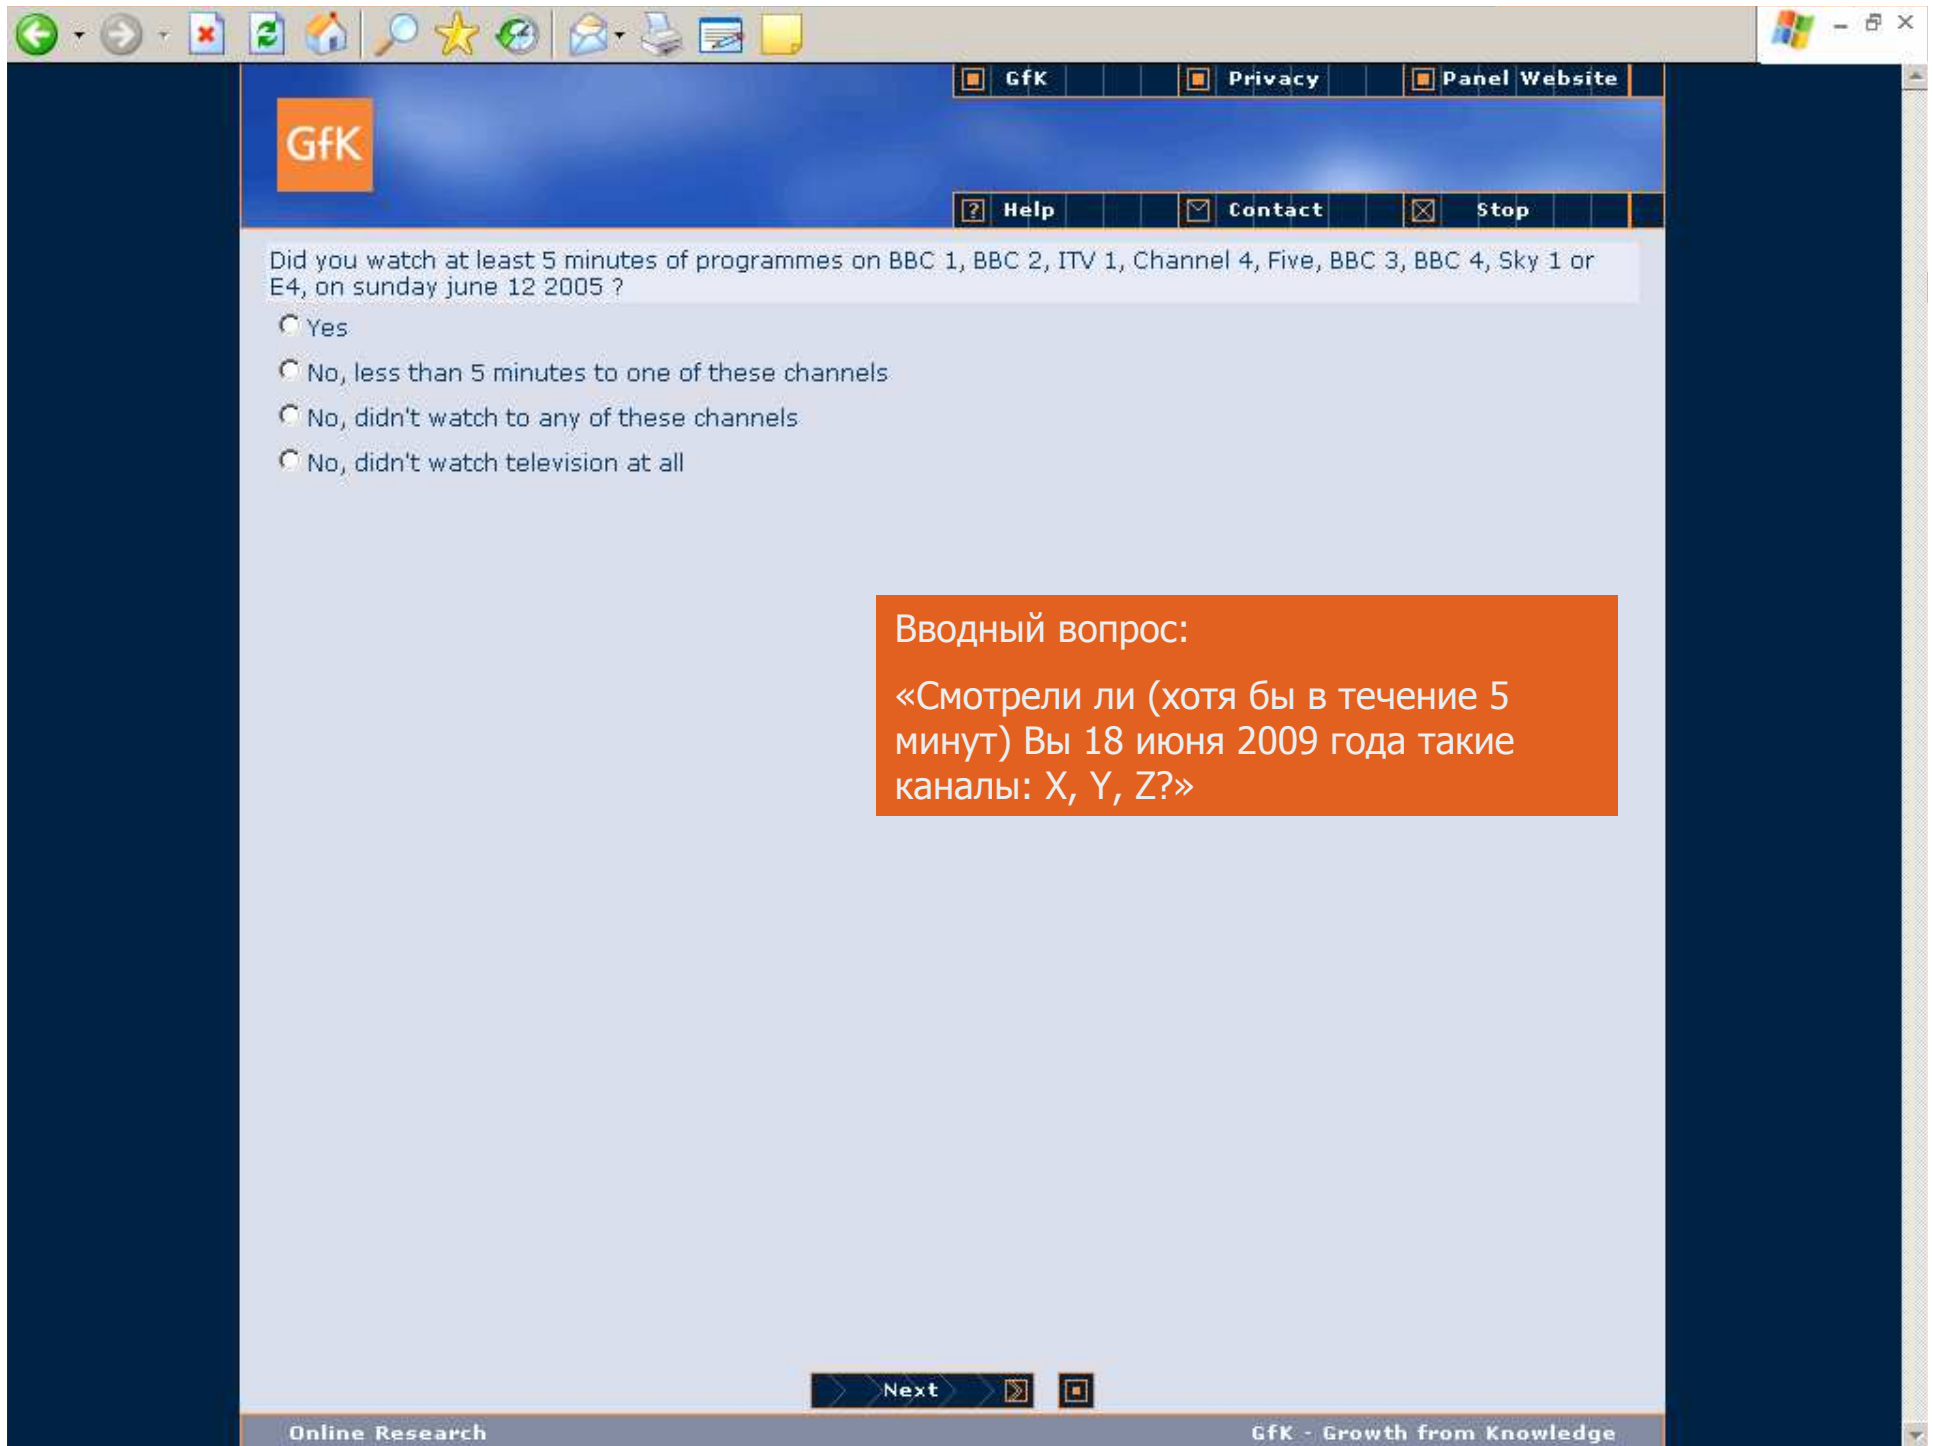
GfK

GfK | Privacy | Panel Website

Help | Contact | Stop

Did you watch at least 5 minutes of programmes on BBC 1, BBC 2, ITV 1, Channel 4, Five, BBC 3, BBC 4, Sky 1 or E4, on sunday june 12 2005 ?

Yes

No, less than 5 minutes to one of these channels

No, didn't watch to any of these channels

No, didn't watch television at all

Вводный вопрос:

«Смотрели ли (хотя бы в течение 5 минут) Вы 18 июня 2009 года такие каналы: X, Y, Z?»

Next

Online Research

GfK - Growth from Knowledge